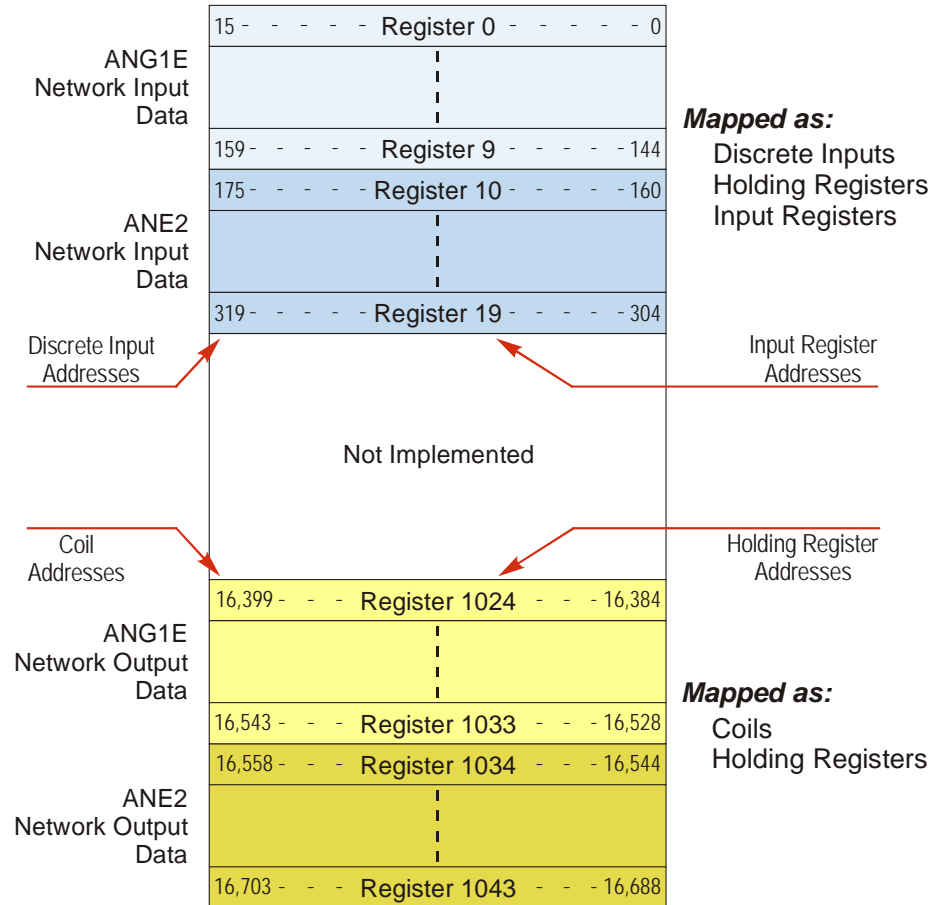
ANG1E Network Input Data

15 - - - - - Register 0 - - - - - 0

159 - - - - - Register 9 - - - - - 144

ANE2 Network Input Data

175 - - - - - Register 10 - - - - - 160

319 - - - - - Register 19 - - - - - 304

Mapped as:
Discrete Inputs
Holding Registers
Input Registers

Discrete Input Addresses

Input Register Addresses

Not Implemented

Coil Addresses

Holding Register Addresses

ANG1E Network Output Data

16,399 - - - Register 1024 - - - 16,384

16,543 - - - Register 1033 - - - 16,528

ANE2 Network Output Data

16,558 - - - Register 1034 - - - 16,544

16,703 - - - Register 1043 - - - 16,688

Mapped as:
Coils
Holding Registers